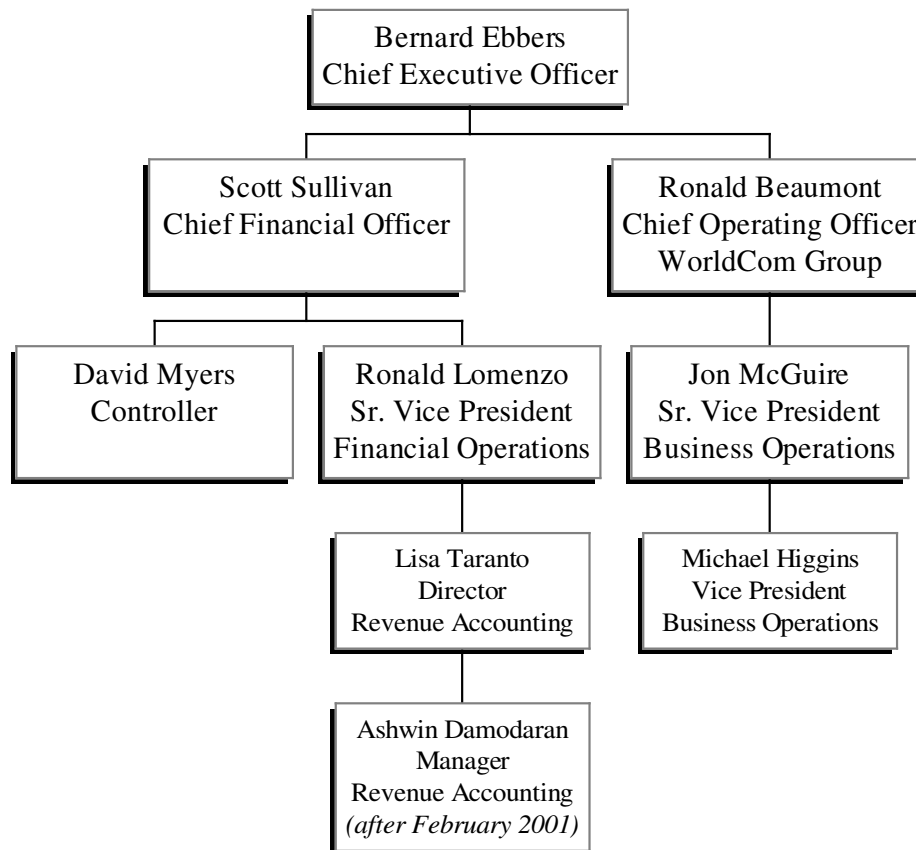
Bernard Ebbers
Chief Executive Officer

Scott Sullivan
Chief Financial Officer

Ronald Beaumont
Chief Operating Officer
WorldCom Group

David Myers
Controller

Ronald Lomenzo
Sr. Vice President
Financial Operations

Jon McGuire
Sr. Vice President
Business Operations

Lisa Taranto
Director
Revenue Accounting

Michael Higgins
Vice President
Business Operations

Ashwin Damodaran
Manager
Revenue Accounting
*(after February 2001)*